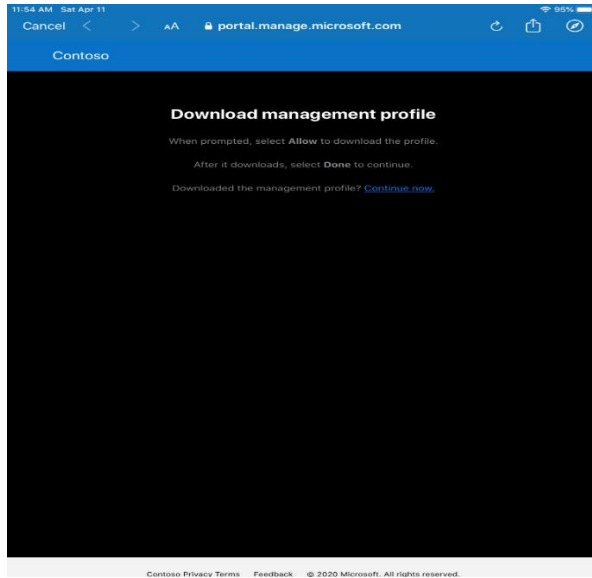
11:54 AM Sat Apr 11
95%
Cancel
AA
portal.manage.microsoft.com
Contoso

Download management profile

When prompted, select **Allow** to download the profile.

After it downloads, select **Done** to continue.

Downloaded the management profile? Continue now.

Contoso Privacy Terms Feedback © 2020 Microsoft. All rights reserved.